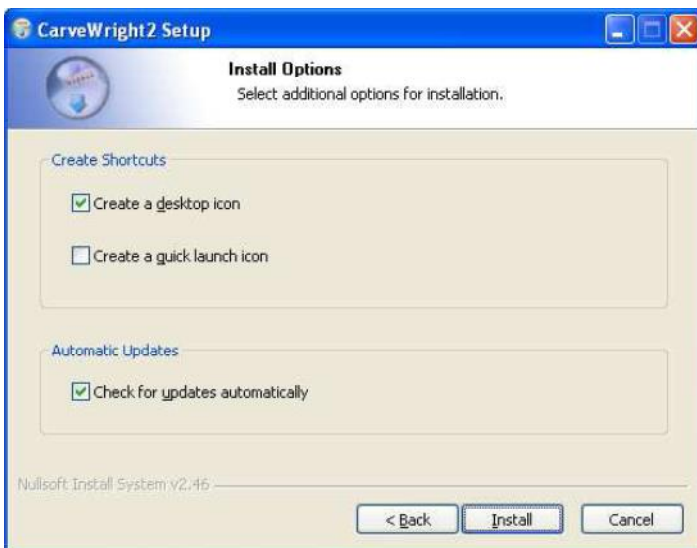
CarveWright2 Setup

Install Options
Select additional options for installation.

Create Shortcuts

☑ Create a desktop icon

☐ Create a quick launch icon

Automatic Updates

☑ Check for updates automatically

Nullsoft Install System v2.46

< Back | Install | Cancel